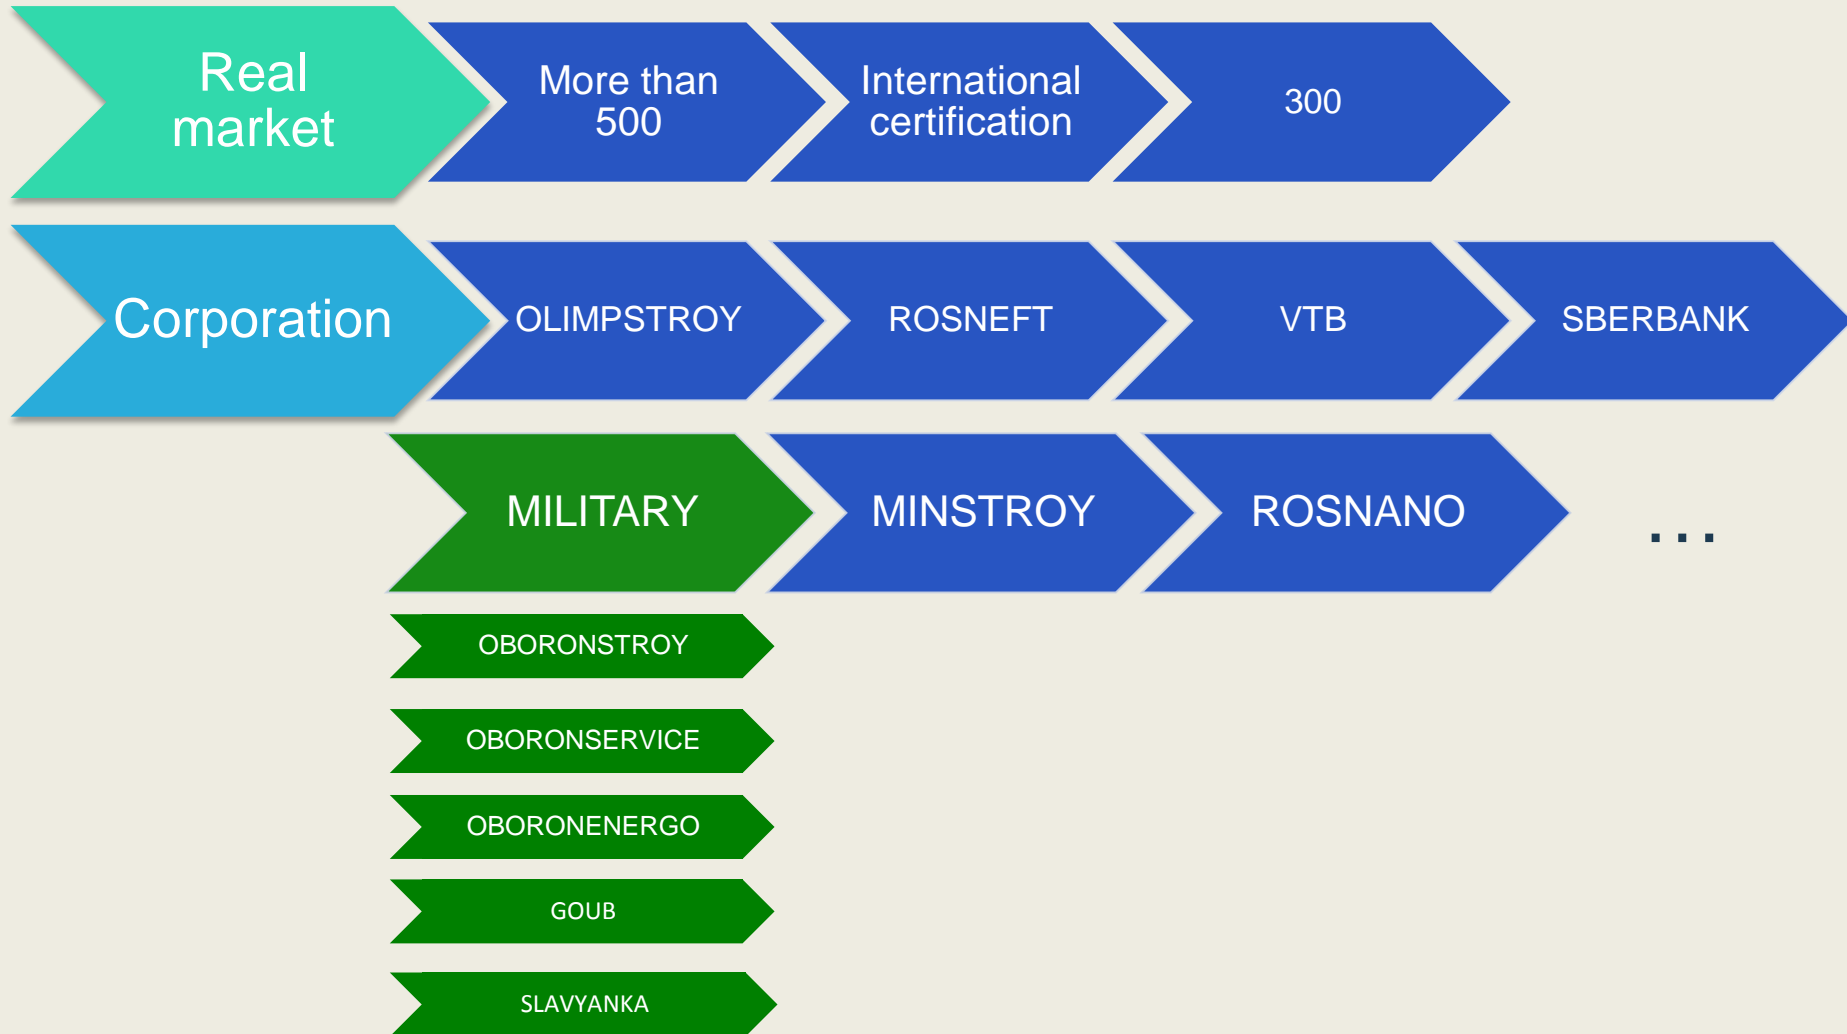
Real market

More than 500

International certification

300

Corporation

OLIMPSTROY

ROSNEFT

VTB

SBERBANK

MILITARY

MINSTROY

ROSNANO

...

OBORONSTROY

OBORONSERVICE

OBORONENERGO

GOUB

SLAVYANKA